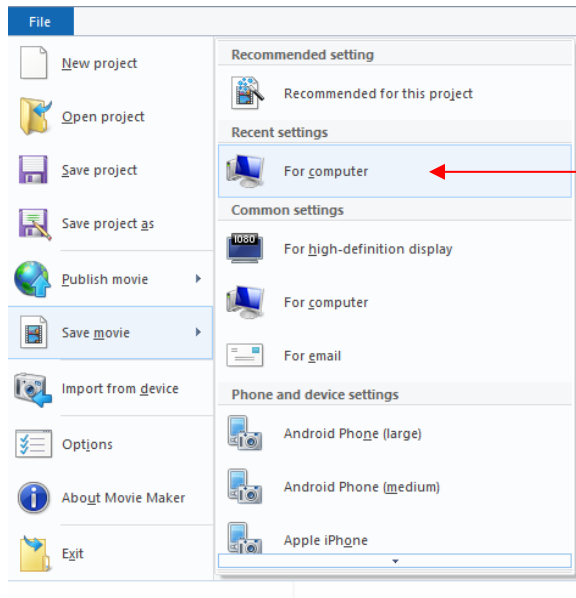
File

New project

Open project

Save project

Save project as

Publish movie

Save movie

Import from device

Options

About Movie Maker

Exit

Recommended setting

Recommended for this project

Recent settings

For computer

Common settings

1080

For high-definition display

For computer

For email

Phone and device settings

Android Phone (large)

Android Phone (medium)

Apple iPhone